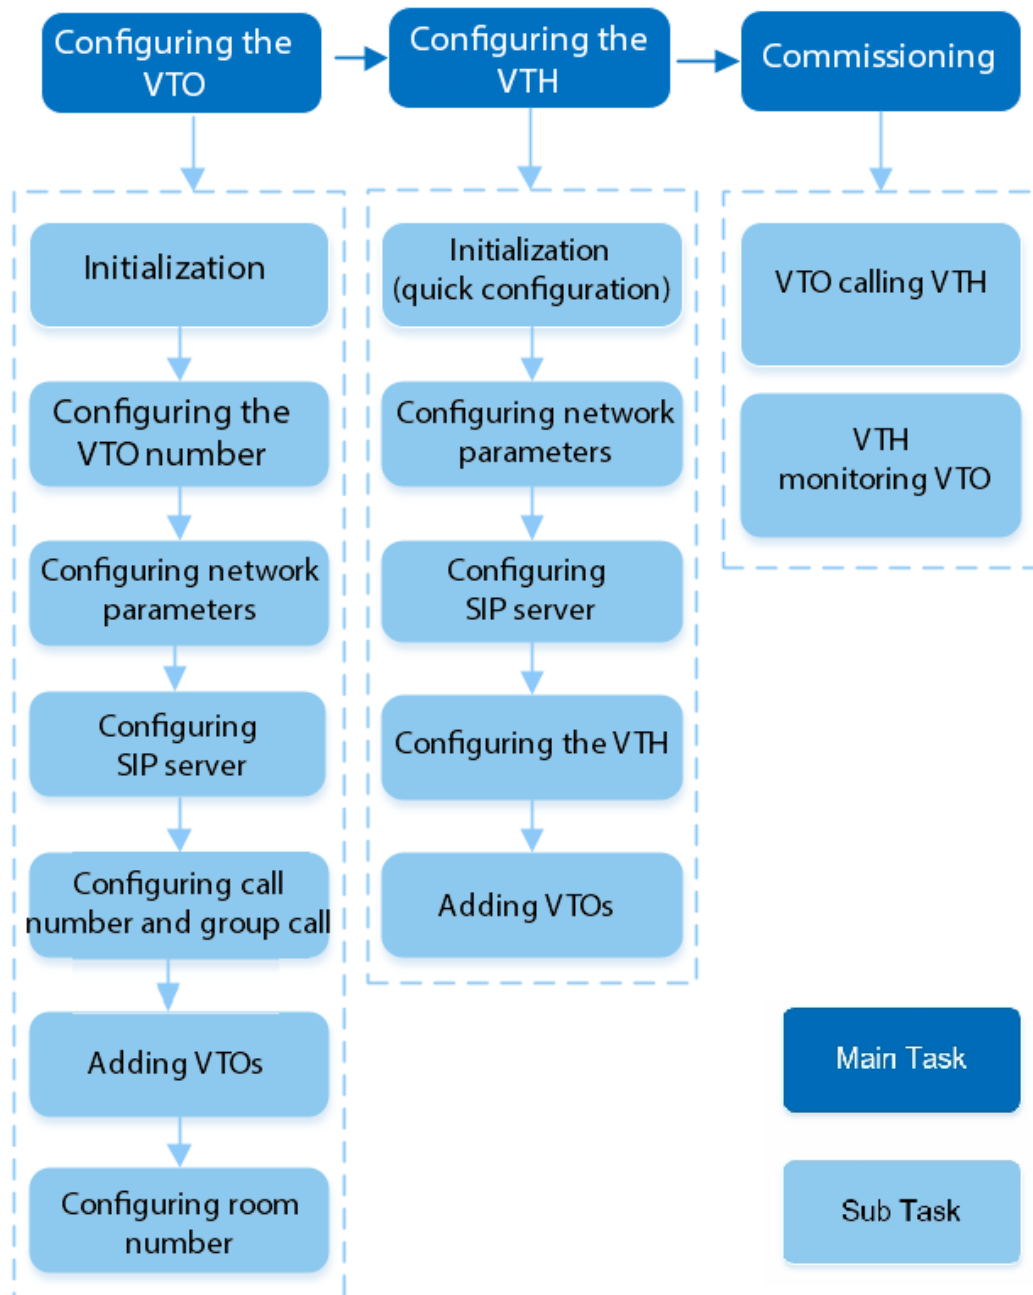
Configuring the VTO

Configuring the VTH

Commissioning

Initialization

Configuring the VTO number

Configuring network parameters

Configuring SIP server

Configuring call number and group call

Adding VTOs

Configuring room number

Initialization (quick configuration)

Configuring network parameters

Configuring SIP server

Configuring the VTH

Adding VTOs

VTO calling VTH

VTH monitoring VTO

Main Task

Sub Task